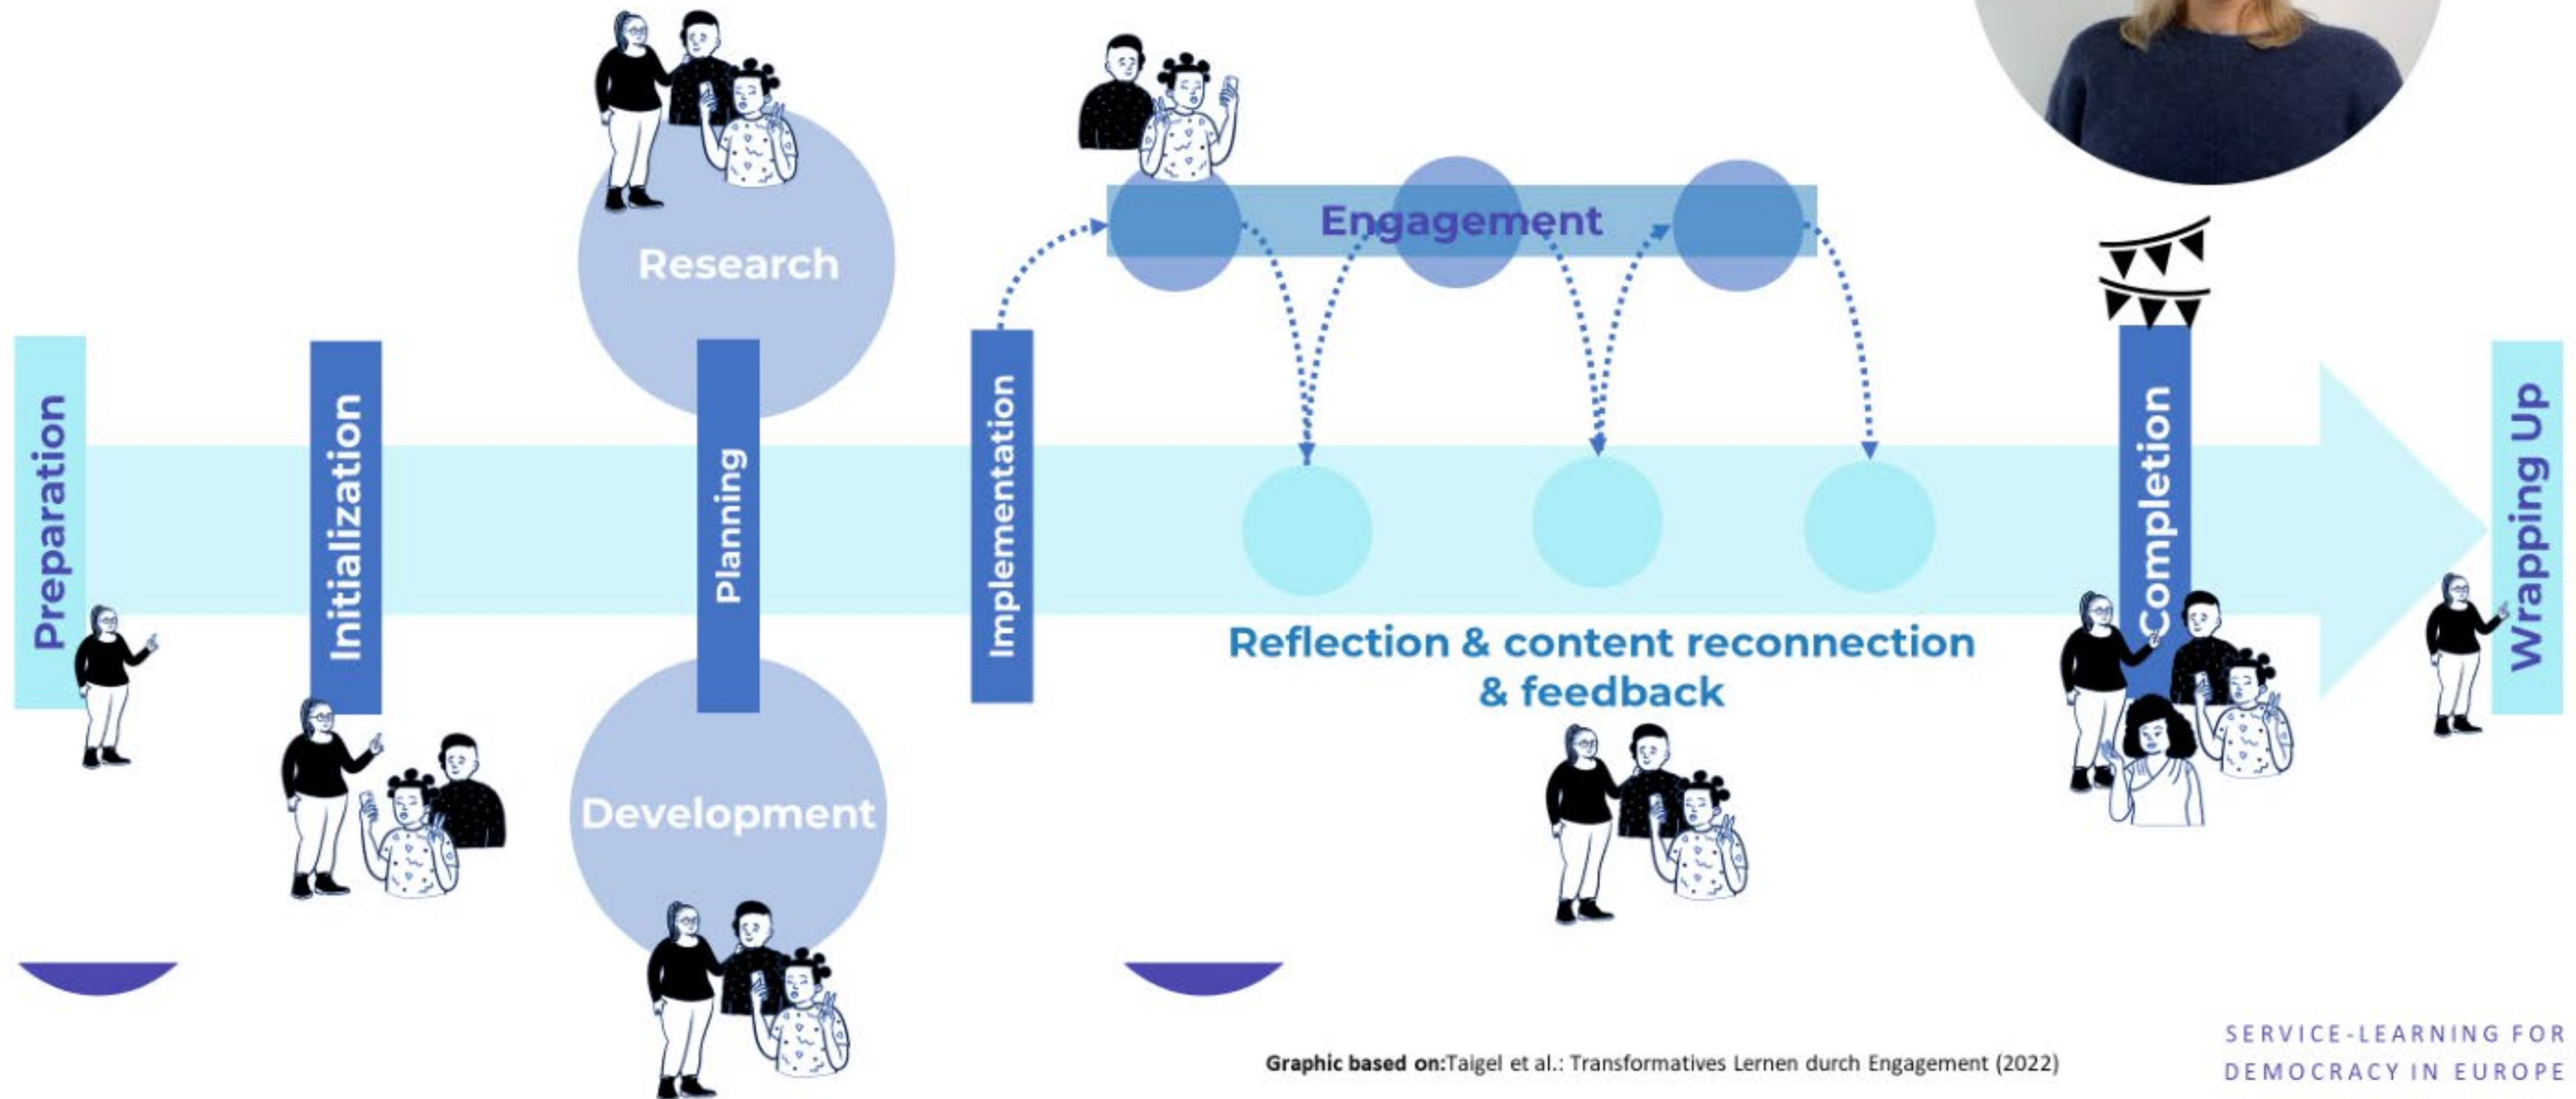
Research

Engagement

Preparation

Initialization

Planning

Implementation

Completion

Wrapping Up

Reflection & content reconnection & feedback

Development

Graphic based on:Taigel et al.: Transformatives Lernen durch Engagement (2022)

SERVICE-LEARNING FOR DEMOCRACY IN EUROPE